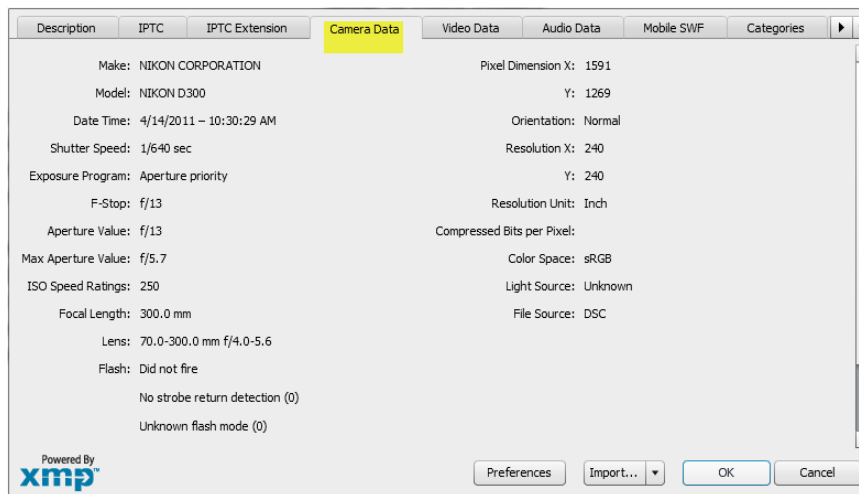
Description | IPTC | IPTC Extension | Camera Data | Video Data | Audio Data | Mobile SWF | Categories

Make: NIKON CORPORATION
Model: NIKON D300
Date Time: 4/14/2011 – 10:30:29 AM
Shutter Speed: 1/640 sec
Exposure Program: Aperture priority
F-Stop: f/13
Aperture Value: f/13
Max Aperture Value: f/5.7
ISO Speed Ratings: 250
Focal Length: 300.0 mm
Lens: 70.0-300.0 mm f/4.0-5.6
Flash: Did not fire
No strobe return detection (0)
Unknown flash mode (0)

Pixel Dimension X: 1591
Y: 1269
Orientation: Normal
Resolution X: 240
Y: 240
Resolution Unit: Inch
Compressed Bits per Pixel:
Color Space: sRGB
Light Source: Unknown
File Source: DSC

Powered By
xmp

Preferences
Import...
OK
Cancel